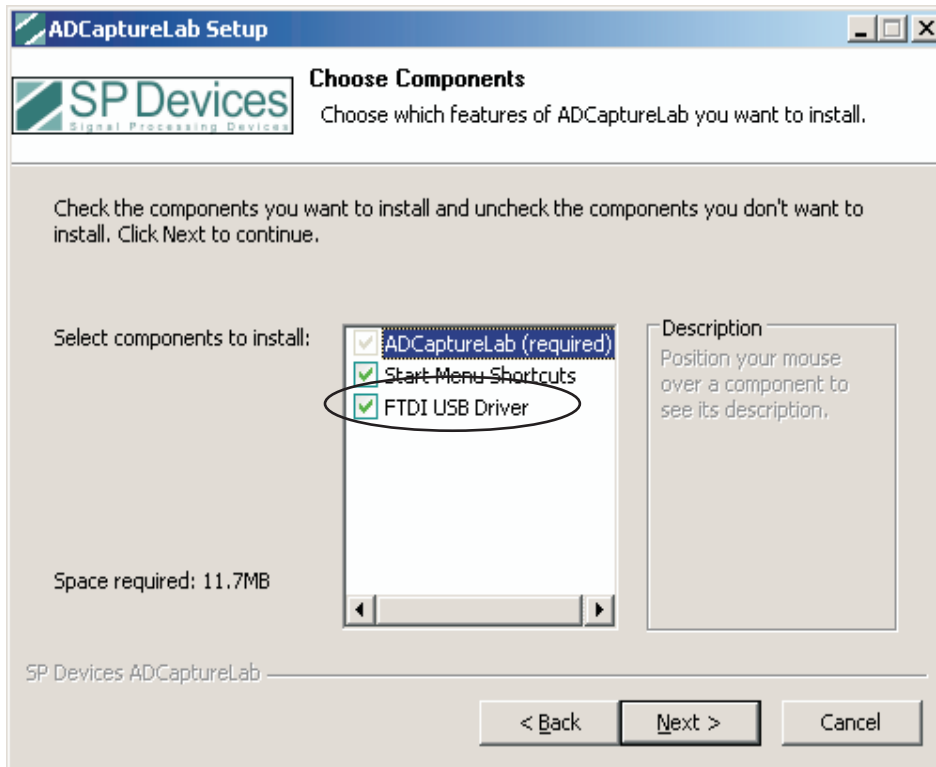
ADCaptureLab Setup

SP Devices
Signal Processing Devices

Choose Components
Choose which features of ADCaptureLab you want to install.

Check the components you want to install and uncheck the components you don't want to install. Click Next to continue.

Select components to install:

ADCaptureLab (required)
Start Menu Shortcuts
FTDI USB Driver

Description
Position your mouse over a component to see its description.

Space required: 11.7MB

SP Devices ADCaptureLab

< Back
Next >
Cancel